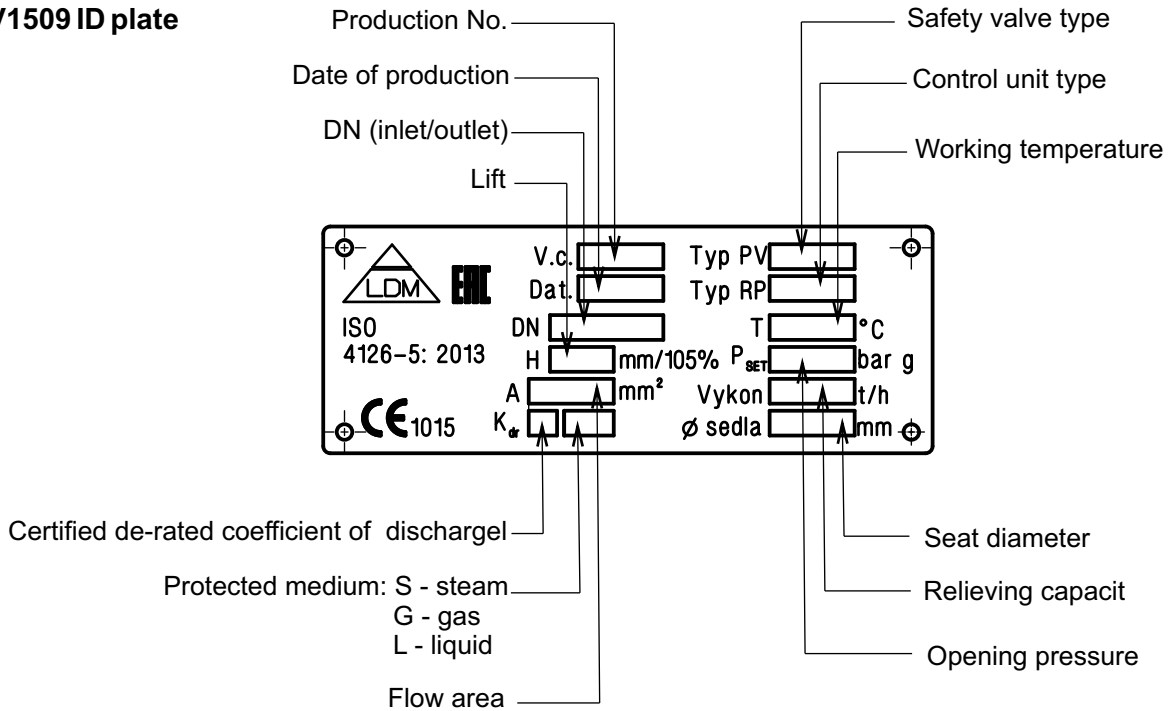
V1509 ID plate

Production No.

Date of production

DN (inlet/outlet)

Lift

Safety valve type

Control unit type

Working temperature

LDM

EAC

ISO 4126-5: 2013

V.c.

Dat.

DN

H mm/105%

A $mm^2$

$K_{dr}$

Typ PV

Typ RP

T °C

$P_{SET}$ bar g

Vykon t/h

ø sedla mm

CE 1015

Certified de-rated coefficient of dischargel

Protected medium: S - steam
G - gas
L - liquid

Flow area

Seat diameter

Relieving capacit

Opening pressure